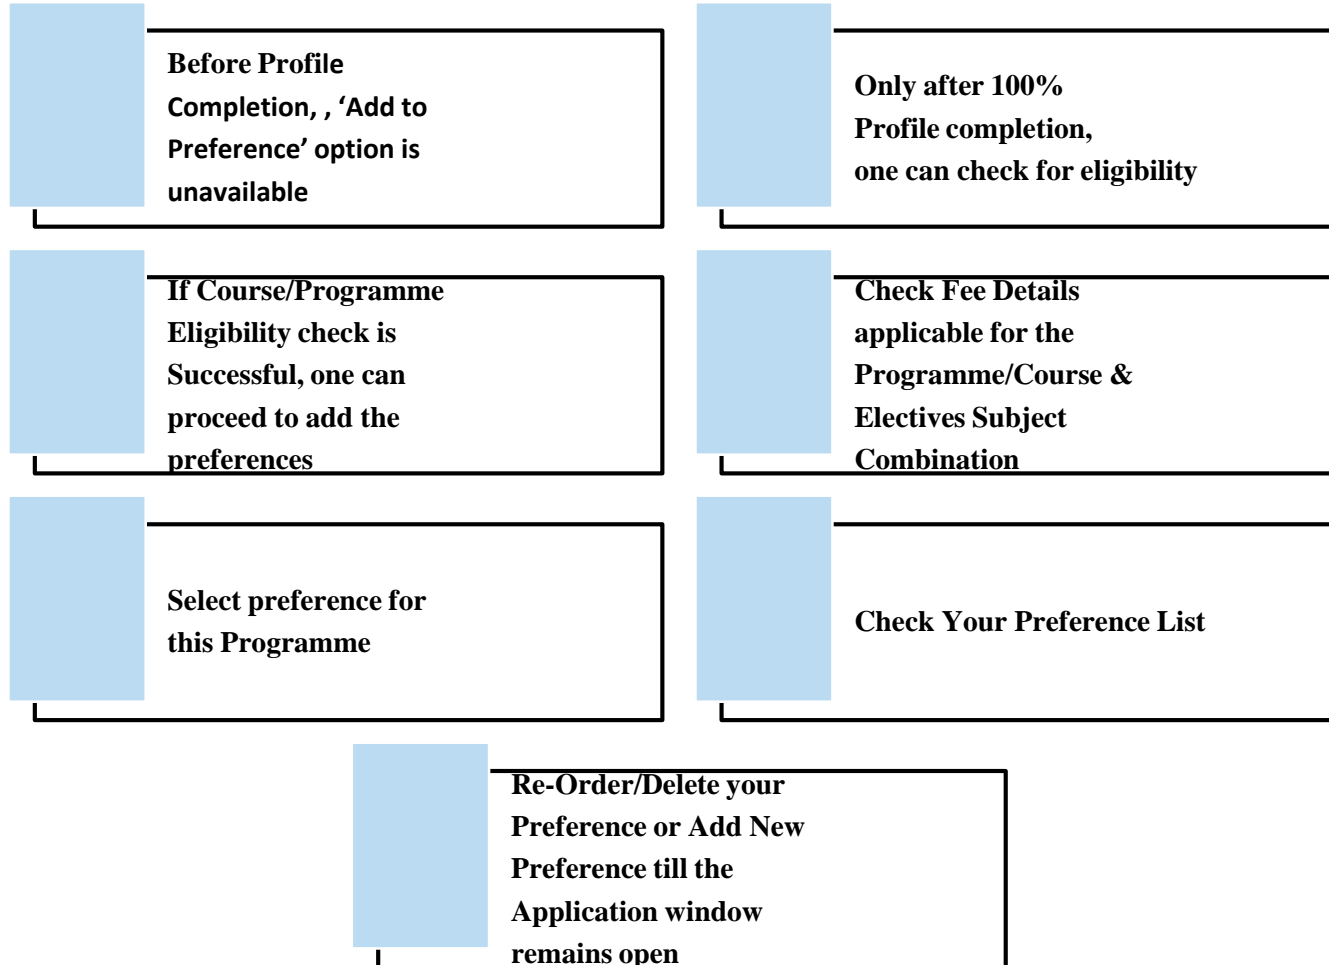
Before Profile Completion, , ‘Add to Preference’ option is unavailable

Only after 100% Profile completion, one can check for eligibility

If Course/Programme Eligibility check is Successful, one can proceed to add the preferences

Check Fee Details applicable for the Programme/Course & Electives Subject Combination

Select preference for this Programme

Check Your Preference List

Re-Order/Delete your Preference or Add New Preference till the Application window remains open